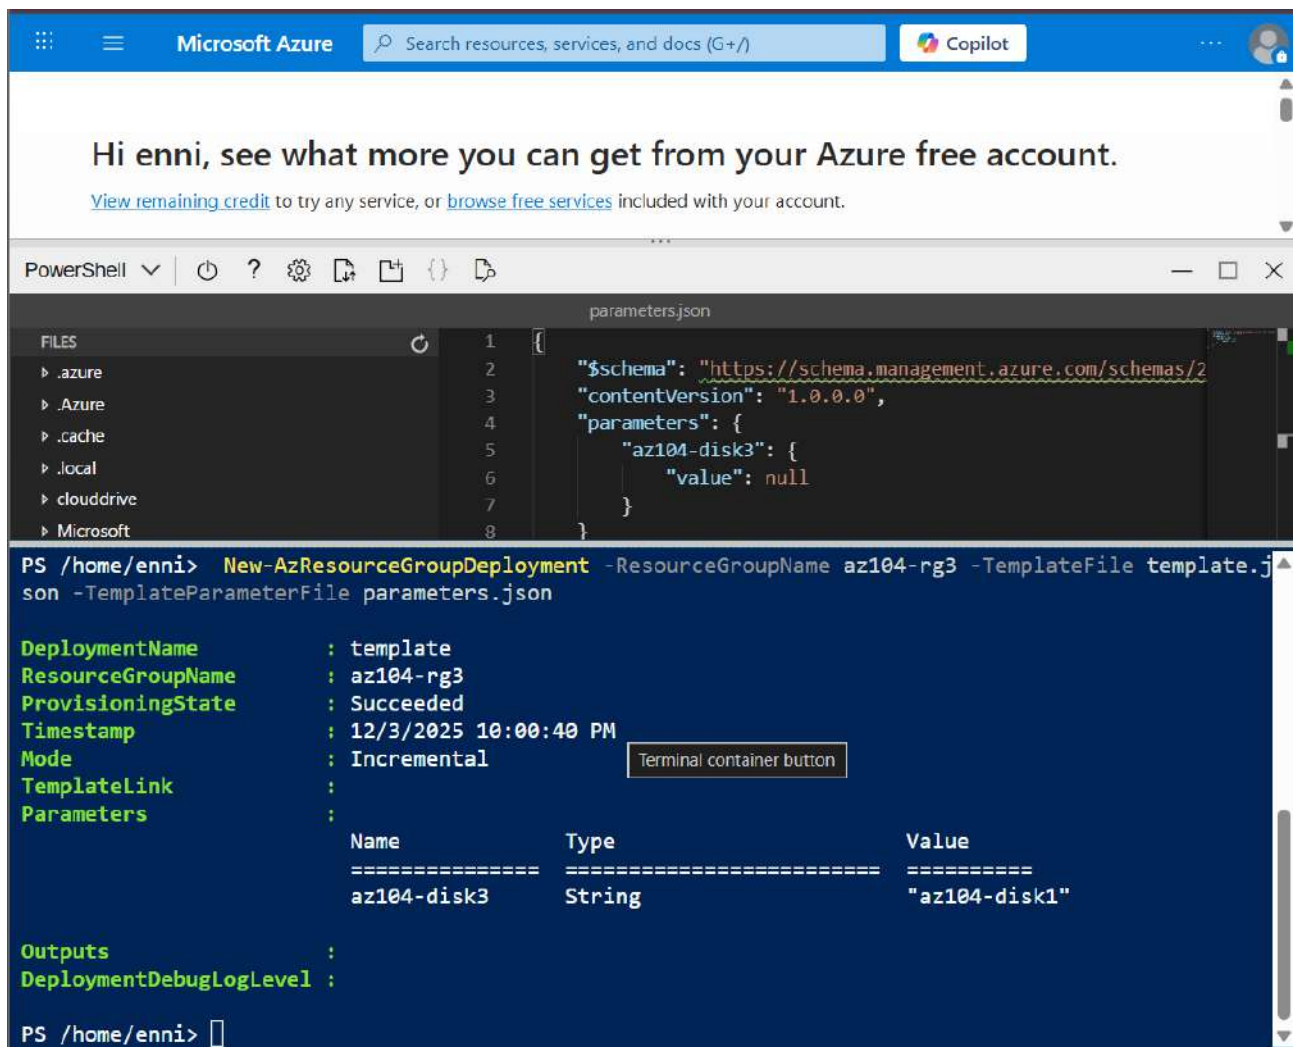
Microsoft Azure

Search resources, services, and docs (G+/)

Copilot

...

Hi enni, see what more you can get from your Azure free account.

View remaining credit to try any service, or browse free services included with your account.

PowerShell

?

parameters.json

FILES

.azure
.Azure
.cache
.local
clouddrive
Microsoft

1 {
2 "$schema": "https://schema.management.azure.com/schemas/2
3 "contentVersion": "1.0.0.0",
4 "parameters": {
5 "az104-disk3": {
6 "value": null
7 }
8 }

PS /home/enni> New-AzResourceGroupDeployment -ResourceGroupName az104-rg3 -TemplateFile template.json -TemplateParameterFile parameters.json

DeploymentName : template
ResourceGroupName : az104-rg3
ProvisioningState : Succeeded
Timestamp : 12/3/2025 10:00:40 PM
Mode : Incremental
TemplateLink :
Parameters :

Terminal container button

| Name | Type | Value |
|---|---|---|
| =============== | ========================= | ========== |
| az104-disk3 | String | "az104-disk1" |

Outputs :
DeploymentDebugLogLevel :

PS /home/enni>